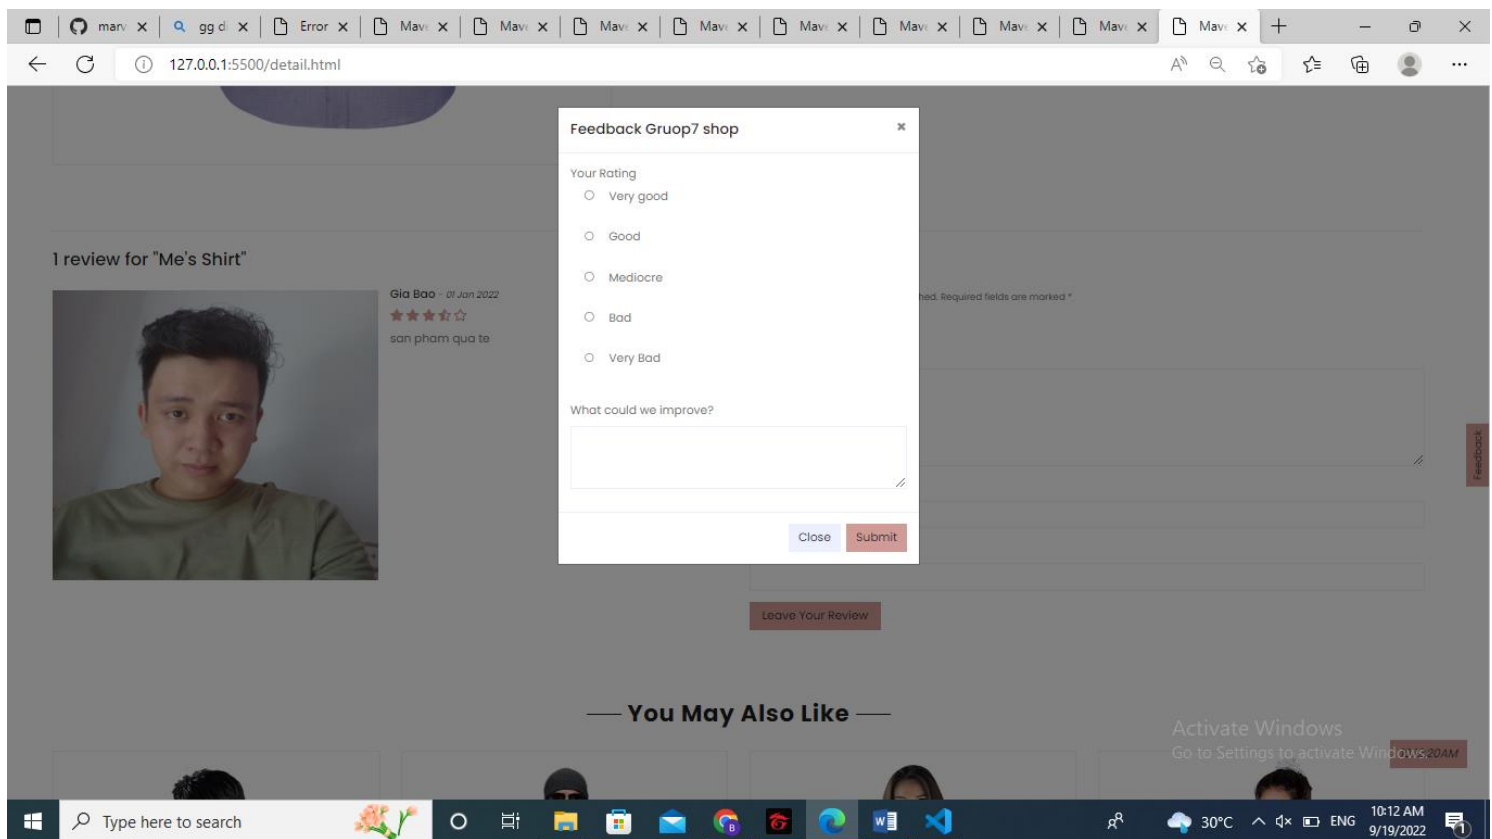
marv ×
gg di ×
Error ×
Mav ×
Mav ×
Mav ×
Mav ×
Mav ×
Mav ×
Mav ×
Mav ×
Mav ×
127.0.0.1:5500/detail.html

1 review for "Me's Shirt"

Gia Bao - 01 Jan 2022
san pham qua te

hed. Required fields are marked *

Leave Your Review

Feedback

Feedback Gruop7 shop ×

Your Rating
Very good
Good
Mediocre
Bad
Very Bad

What could we improve?

Close Submit

— You May Also Like —

Activate Windows
Go to Settings to activate Windows.

Type here to search
30°C ENG 10:12 AM 9/19/2022